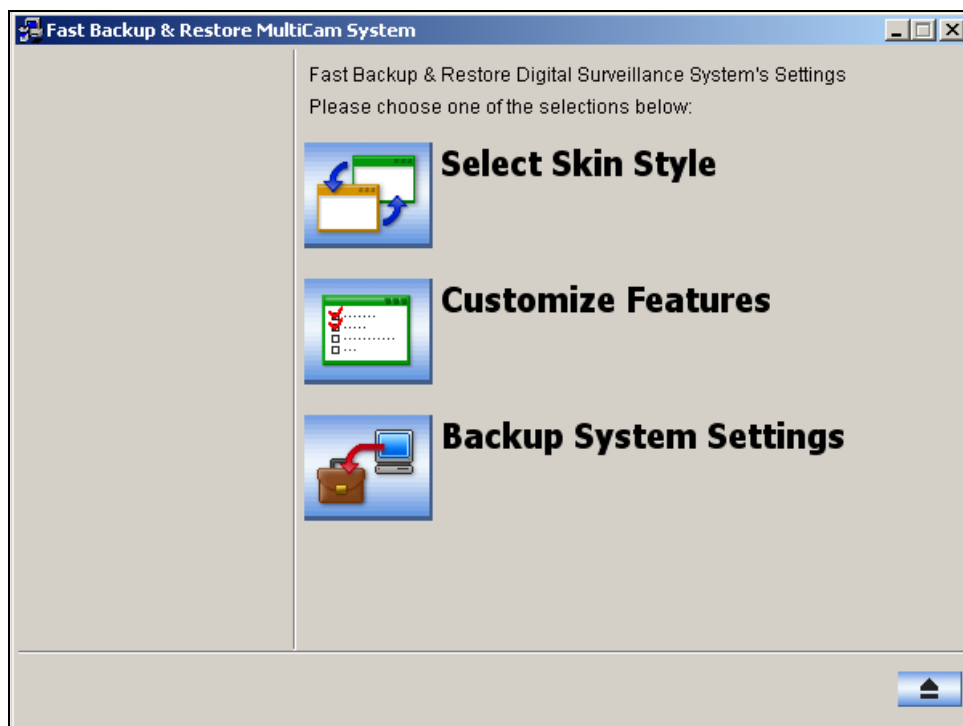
Fast Backup & Restore MultiCam System

Fast Backup & Restore Digital Surveillance System's Settings
Please choose one of the selections below:

Select Skin Style

Customize Features

Backup System Settings